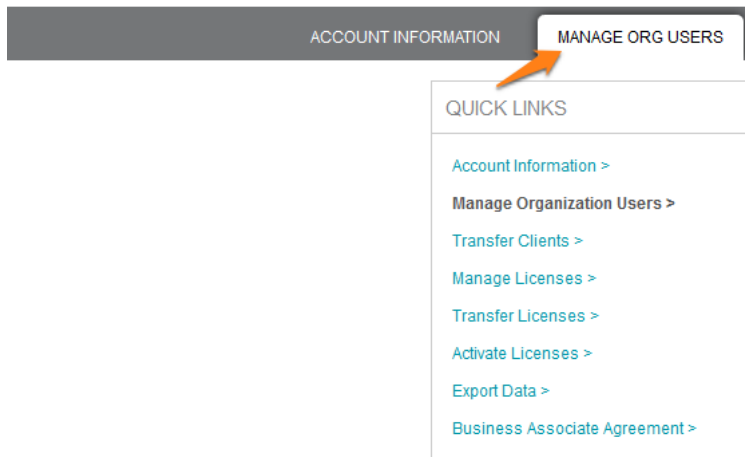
ACCOUNT INFORMATION
MANAGE ORG USERS

QUICK LINKS

Account Information >
Manage Organization Users >
Transfer Clients >
Manage Licenses >
Transfer Licenses >
Activate Licenses >
Export Data >
Business Associate Agreement >